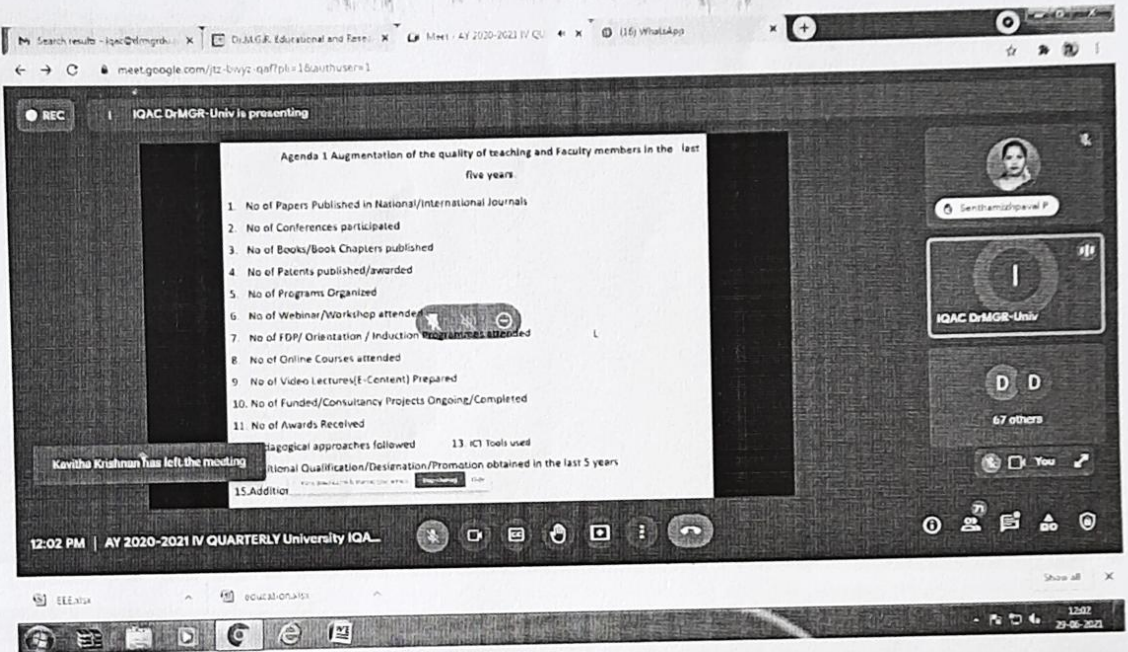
Search results - iqac@drmgrdu... × Dr.M.G.R. Educational and Rese... × Meet - AY 2020-2021 IV QU... × (16) WhatsApp ×

meet.google.com/jtz-bwyz-qaf?pli=1&authuser=1

REC

IQAC DrMGR-Univ is presenting

Agenda 1 Augmentation of the quality of teaching and Faculty members in the last five years

1. No of Papers Published in National/International Journals
2. No of Conferences participated
3. No of Books/Book Chapters published
4. No of Patents published/awarded
5. No of Programs Organized
6. No of Webinar/Workshop attende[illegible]
7. No of FDP/ Orientation / Induction Programmes attended
8. No of Online Courses attended
9. No of Video Lectures(E-Content) Prepared
10. No of Funded/Consultancy Projects Ongoing/Completed
11. No of Awards Received
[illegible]dagogical approaches followed 13. ICT Tools used
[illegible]itional Qualification/Designation/Promotion obtained in the last 5 years
15.Additio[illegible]

Kavitha Krishnan has left the meeting

Senthamizhpavai P

IQAC DrMGR-Univ

D D

67 others

You

12:02 PM | AY 2020-2021 IV QUARTERLY University IQA...

71

EEE.xlsx

education.xlsx

Show all

12:02
29-06-2021